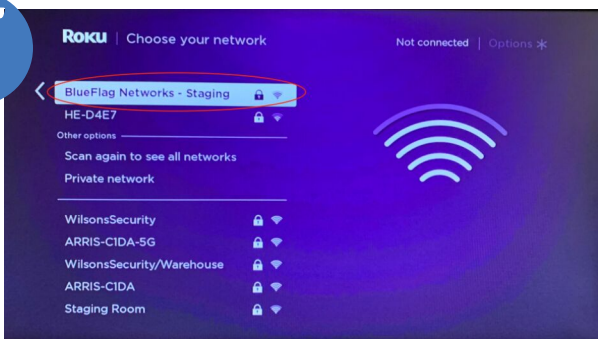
Roku | Choose your network

Not connected | Options ✳

BlueFlag Networks - Staging
HE-D4E7
Other options
Scan again to see all networks
Private network

WilsonsSecurity
ARRIS-C1DA-5G
WilsonsSecurity/Warehouse
ARRIS-C1DA
Staging Room